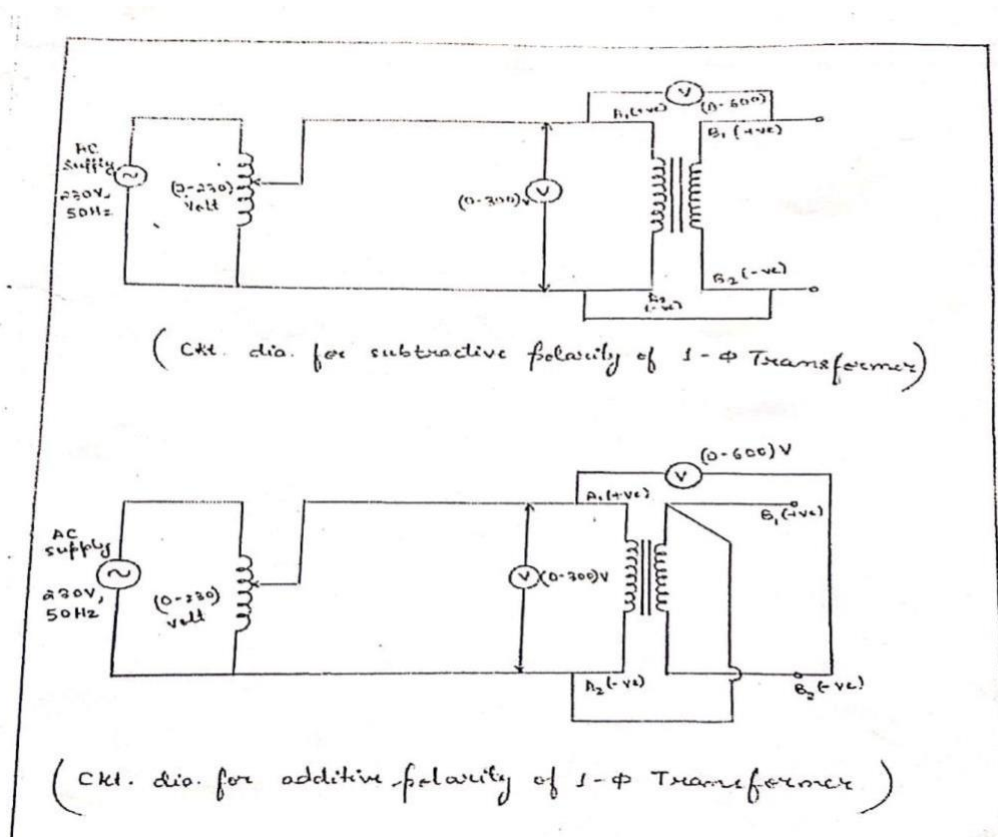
AC Supply 230V, 50Hz

(0-230) Volt

(0-300)V

V

A₁(+ve)

(0-600)

B₁(+ve)

B₂(-ve)

A₂(-ve)

( Ckt. dia. for subtractive polarity of 1-Φ Transformer)

(0-600)V

V

A₁(+ve)

B₁(+ve)

AC supply 230V, 50Hz

(0-230) volt

V (0-300)V

A₂(-ve)

B₂(-ve)

( Ckt. dia. for additive polarity of 1-Φ Transformer )